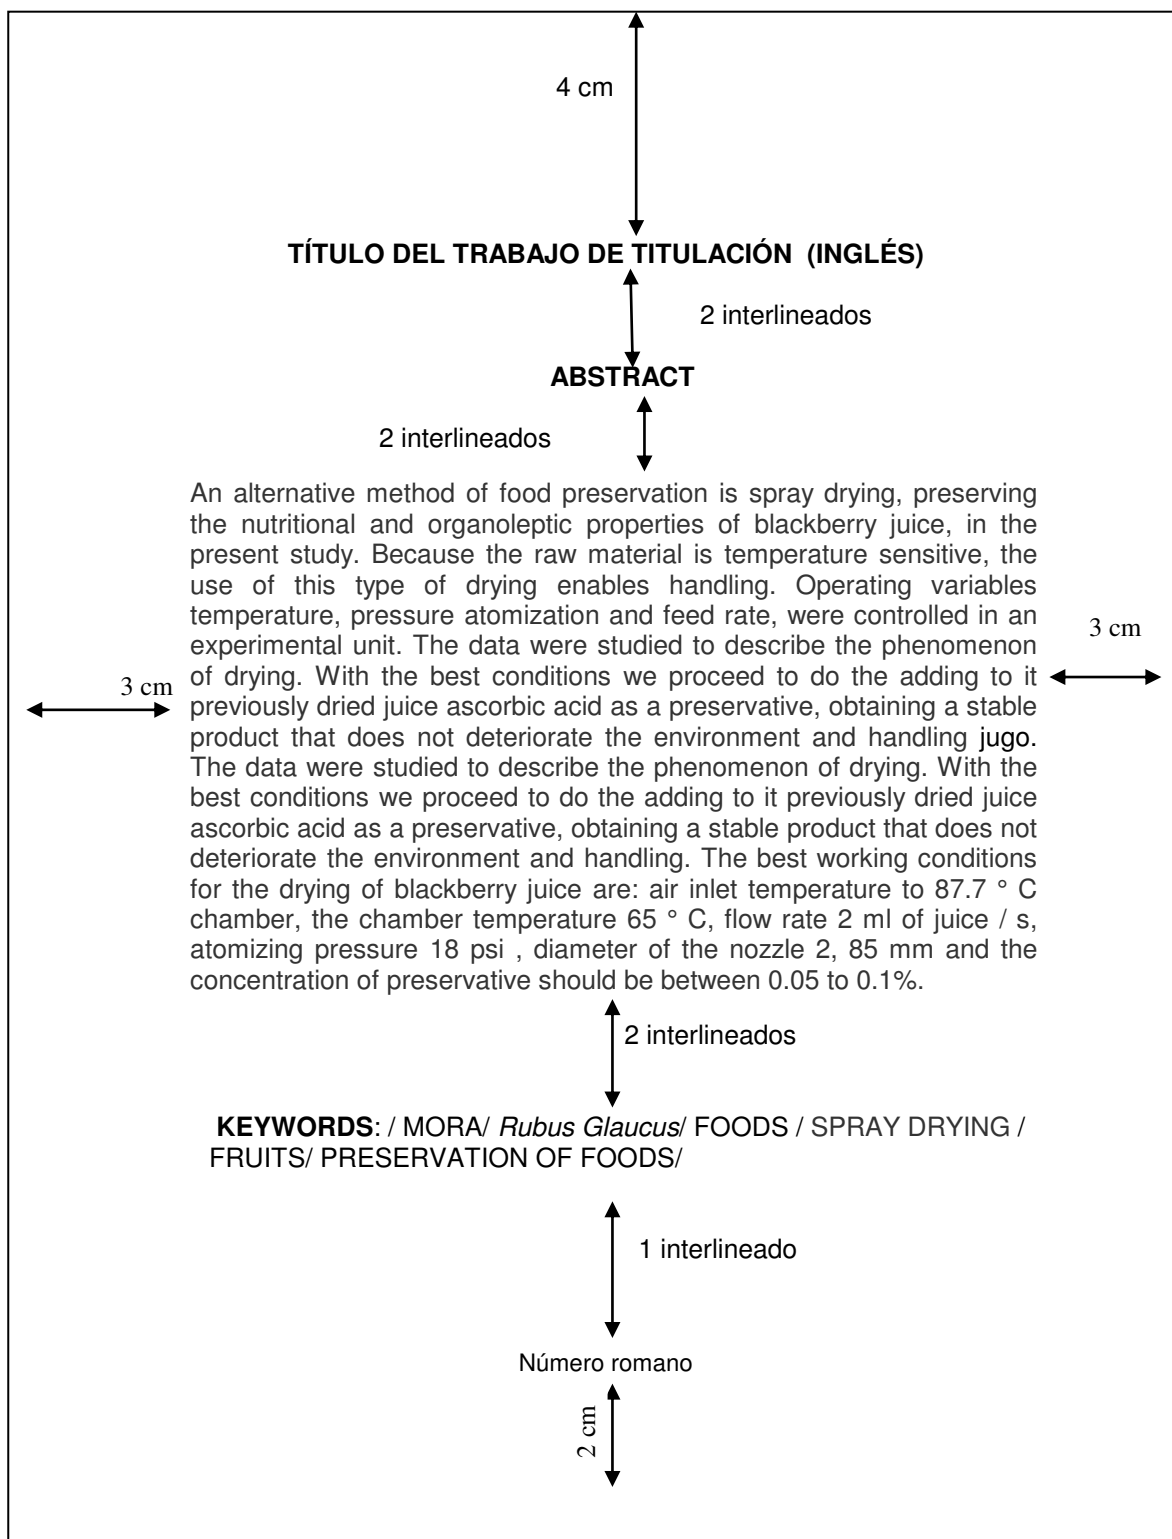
4 cm

TÍTULO DEL TRABAJO DE TITULACIÓN (INGLÉS)

2 interlineados

ABSTRACT

2 interlineados

3 cm

3 cm

An alternative method of food preservation is spray drying, preserving the nutritional and organoleptic properties of blackberry juice, in the present study. Because the raw material is temperature sensitive, the use of this type of drying enables handling. Operating variables temperature, pressure atomization and feed rate, were controlled in an experimental unit. The data were studied to describe the phenomenon of drying. With the best conditions we proceed to do the adding to it previously dried juice ascorbic acid as a preservative, obtaining a stable product that does not deteriorate the environment and handling jugo. The data were studied to describe the phenomenon of drying. With the best conditions we proceed to do the adding to it previously dried juice ascorbic acid as a preservative, obtaining a stable product that does not deteriorate the environment and handling. The best working conditions for the drying of blackberry juice are: air inlet temperature to 87.7 ° C chamber, the chamber temperature 65 ° C, flow rate 2 ml of juice / s, atomizing pressure 18 psi , diameter of the nozzle 2, 85 mm and the concentration of preservative should be between 0.05 to 0.1%.

2 interlineados

KEYWORDS: / MORA/ *Rubus Glaucus*/ FOODS / SPRAY DRYING / FRUITS/ PRESERVATION OF FOODS/

1 interlineado

Número romano

2 cm